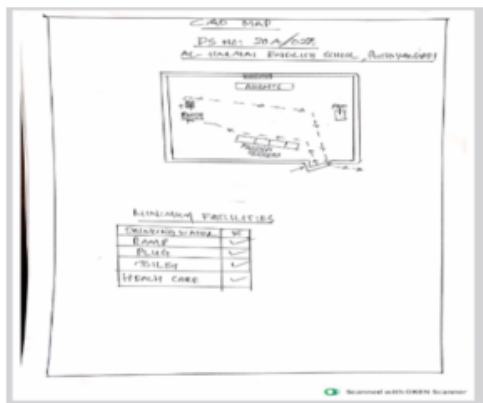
CAD MAP

PS NO: 30A/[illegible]

AL HARMAIN ENGLISH SCHOOL, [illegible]

ARABITE

MINIMUM FACILITIES

| DRINKING WATER | ✓ |
|---|---|
| RAMP | ✓ |
| PLUG | ✓ |
| TOILET | ✓ |
| HEALTH CARE | ✓ |

Scanned with OKEN Scanner